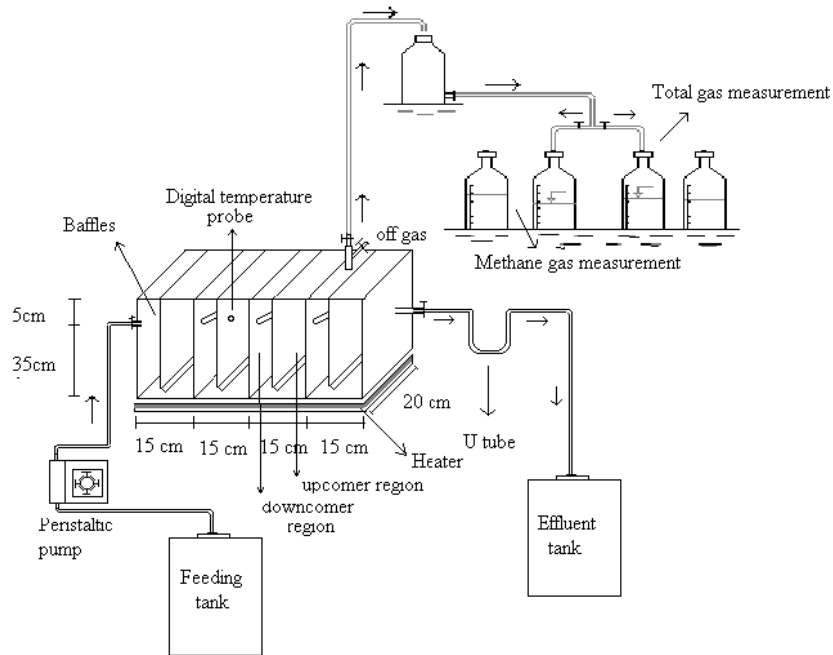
Total gas measurement

Digital temperature probe

Baffles

off gas

Methane gas measurement

5cm

35cm

20 cm

15 cm 15 cm 15 cm 15 cm

Heater

U tube

upcomer region

downcomer region

Peristaltic pump

Feeding tank

Effluent tank